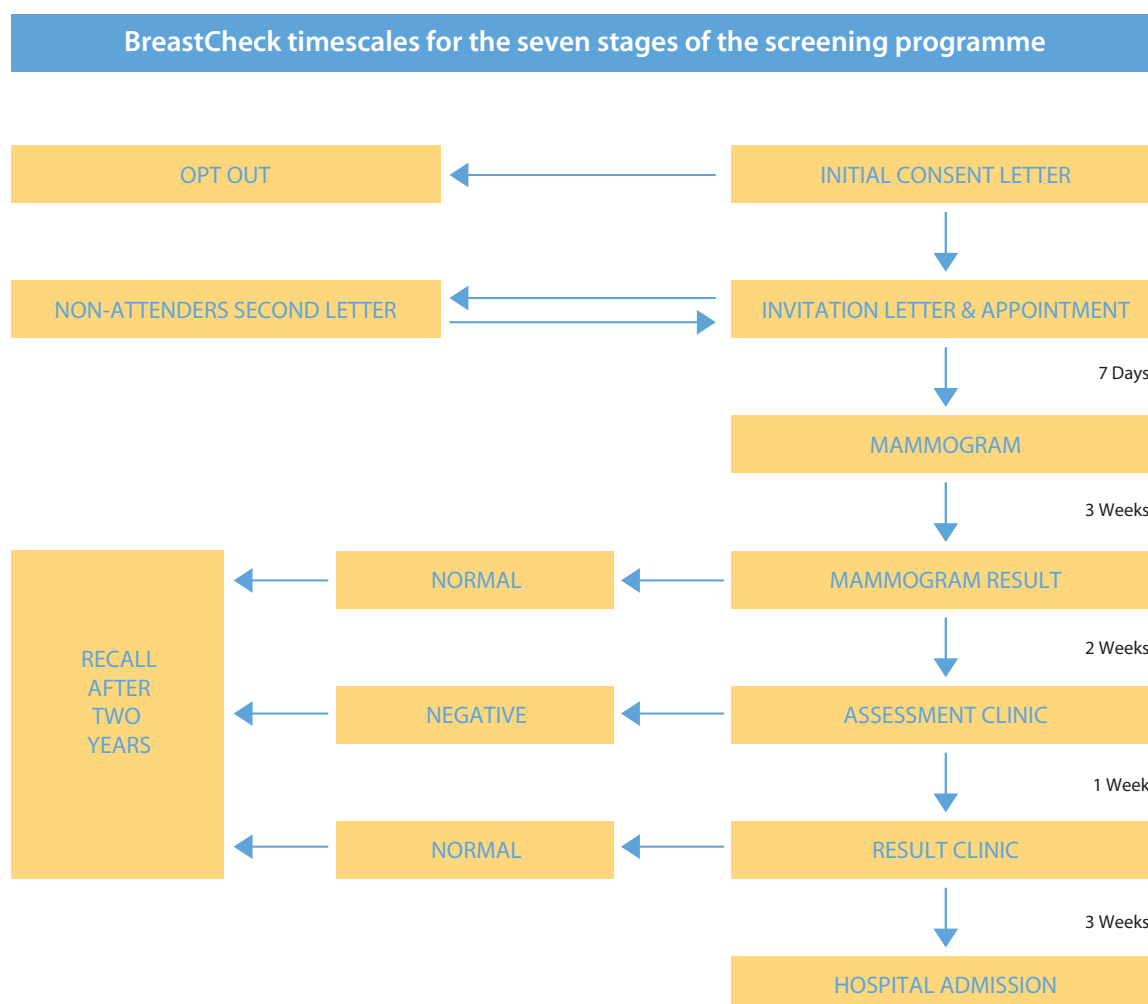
BreastCheck timescales for the seven stages of the screening programme

OPT OUT

INITIAL CONSENT LETTER

NON-ATTENDERS SECOND LETTER

INVITATION LETTER & APPOINTMENT

7 Days

MAMMOGRAM

3 Weeks

RECALL AFTER TWO YEARS

NORMAL

MAMMOGRAM RESULT

2 Weeks

NEGATIVE

ASSESSMENT CLINIC

1 Week

NORMAL

RESULT CLINIC

3 Weeks

HOSPITAL ADMISSION